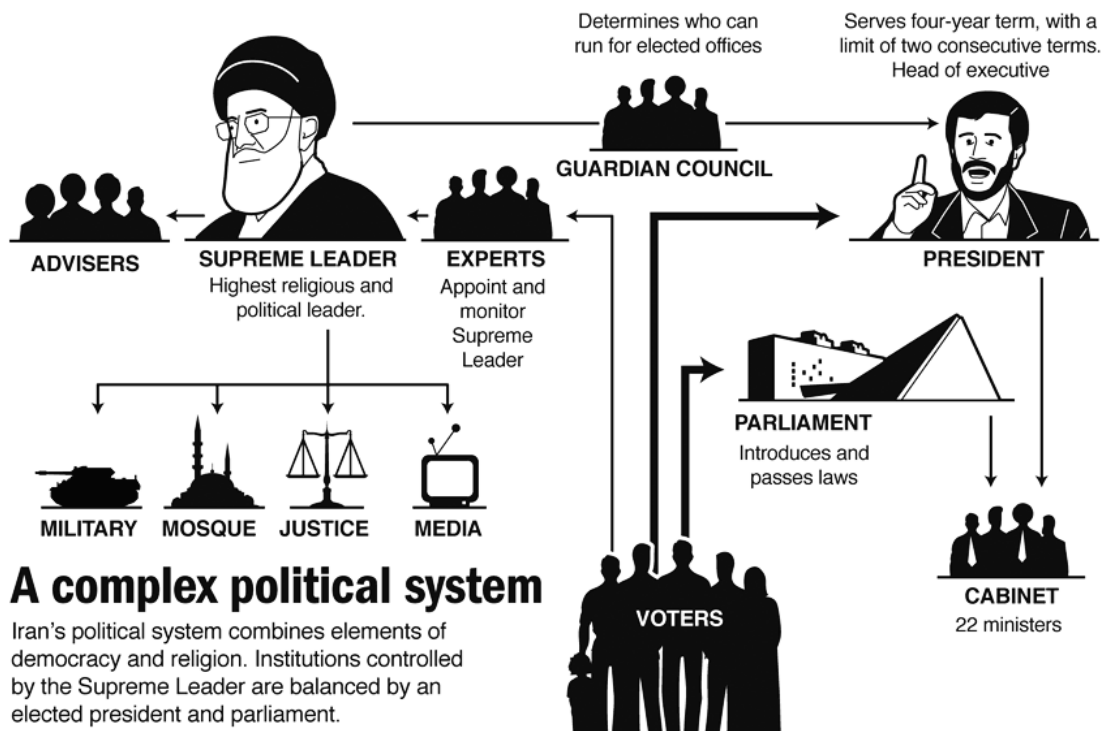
Determines who can run for elected offices

Serves four-year term, with a limit of two consecutive terms. Head of executive

GUARDIAN COUNCIL

ADVISERS

SUPREME LEADER
Highest religious and political leader.

EXPERTS
Appoint and monitor Supreme Leader

PRESIDENT

PARLIAMENT
Introduces and passes laws

MILITARY

MOSQUE

JUSTICE

MEDIA

A complex political system

Iran's political system combines elements of democracy and religion. Institutions controlled by the Supreme Leader are balanced by an elected president and parliament.

VOTERS

CABINET
22 ministers